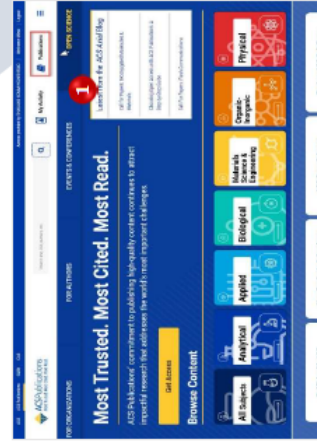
ACS Publications

FOR ORGANIZATIONS FOR AUTHORS EVENTS & CONFERENCES

My Activity Publications

OPEN SCIENCE

Most Trusted. Most Cited. Most Read.

ACS Publications' commitment to publishing high-quality content continues to attract impactful research that addresses the world's most important challenges.

Get Access

Latest from the ACS Axial Blog

1

Browse Content

All Subjects

Analytical

Applied

Biological

Materials Science & Engineering

Organic Inorganic

Physical